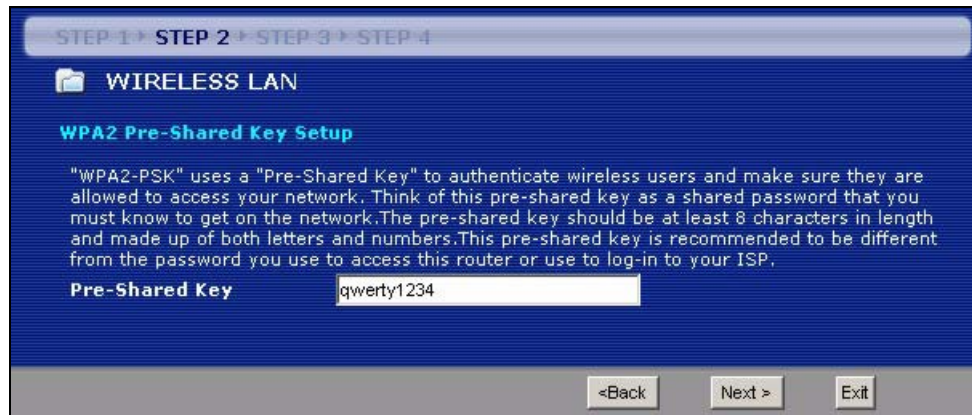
STEP 1 ▸ STEP 2 ▸ STEP 3 ▸ STEP 4

WIRELESS LAN

WPA2 Pre-Shared Key Setup

"WPA2-PSK" uses a "Pre-Shared Key" to authenticate wireless users and make sure they are allowed to access your network. Think of this pre-shared key as a shared password that you must know to get on the network.The pre-shared key should be at least 8 characters in length and made up of both letters and numbers.This pre-shared key is recommended to be different from the password you use to access this router or use to log-in to your ISP.

Pre-Shared Key qwerty1234

<Back Next > Exit